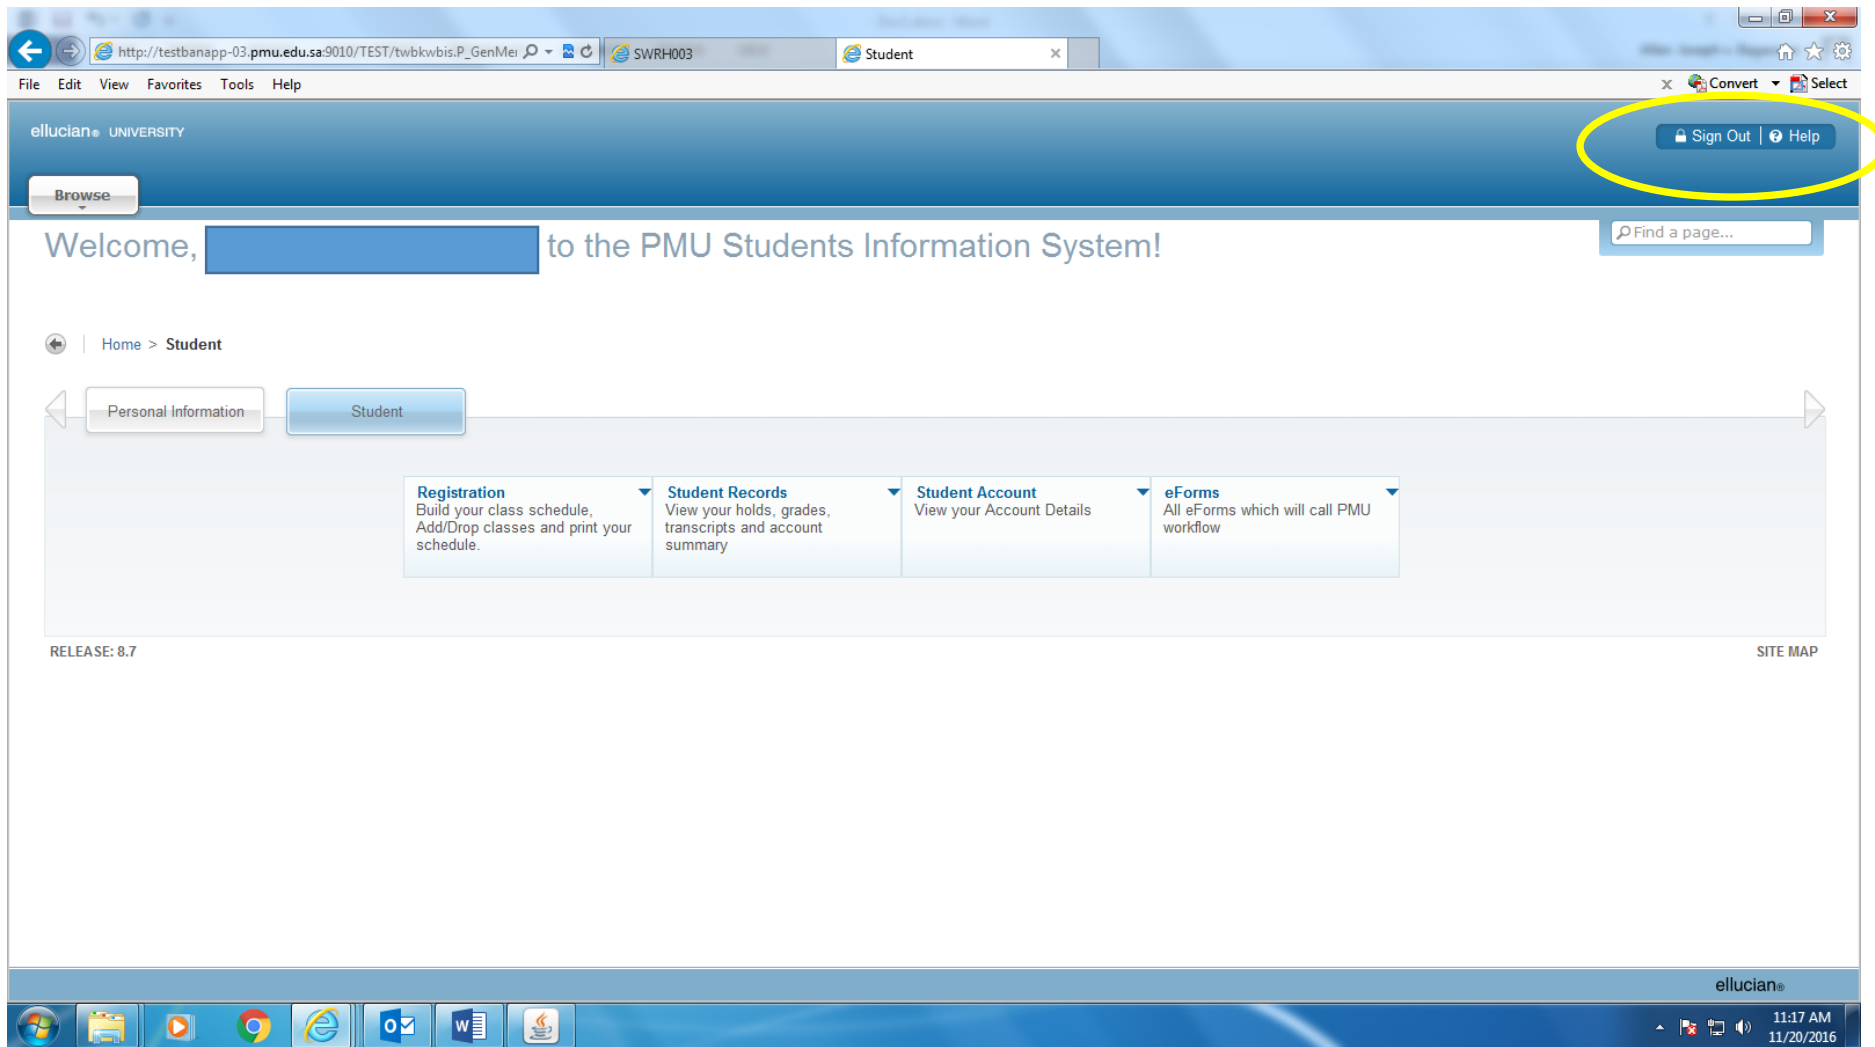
http://testbanapp-03.pmu.edu.sa:9010/TEST/twbkwbis.P_GenMe

SWRH003

Student

File Edit View Favorites Tools Help

Convert Select

ellucian UNIVERSITY

Sign Out | Help

Browse

Find a page...

Welcome, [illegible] to the PMU Students Information System!

Home > Student

Personal Information

Student

Registration
Build your class schedule, Add/Drop classes and print your schedule.

Student Records
View your holds, grades, transcripts and account summary

Student Account
View your Account Details

eForms
All eForms which will call PMU workflow

RELEASE: 8.7

SITE MAP

ellucian

11:17 AM
11/20/2016